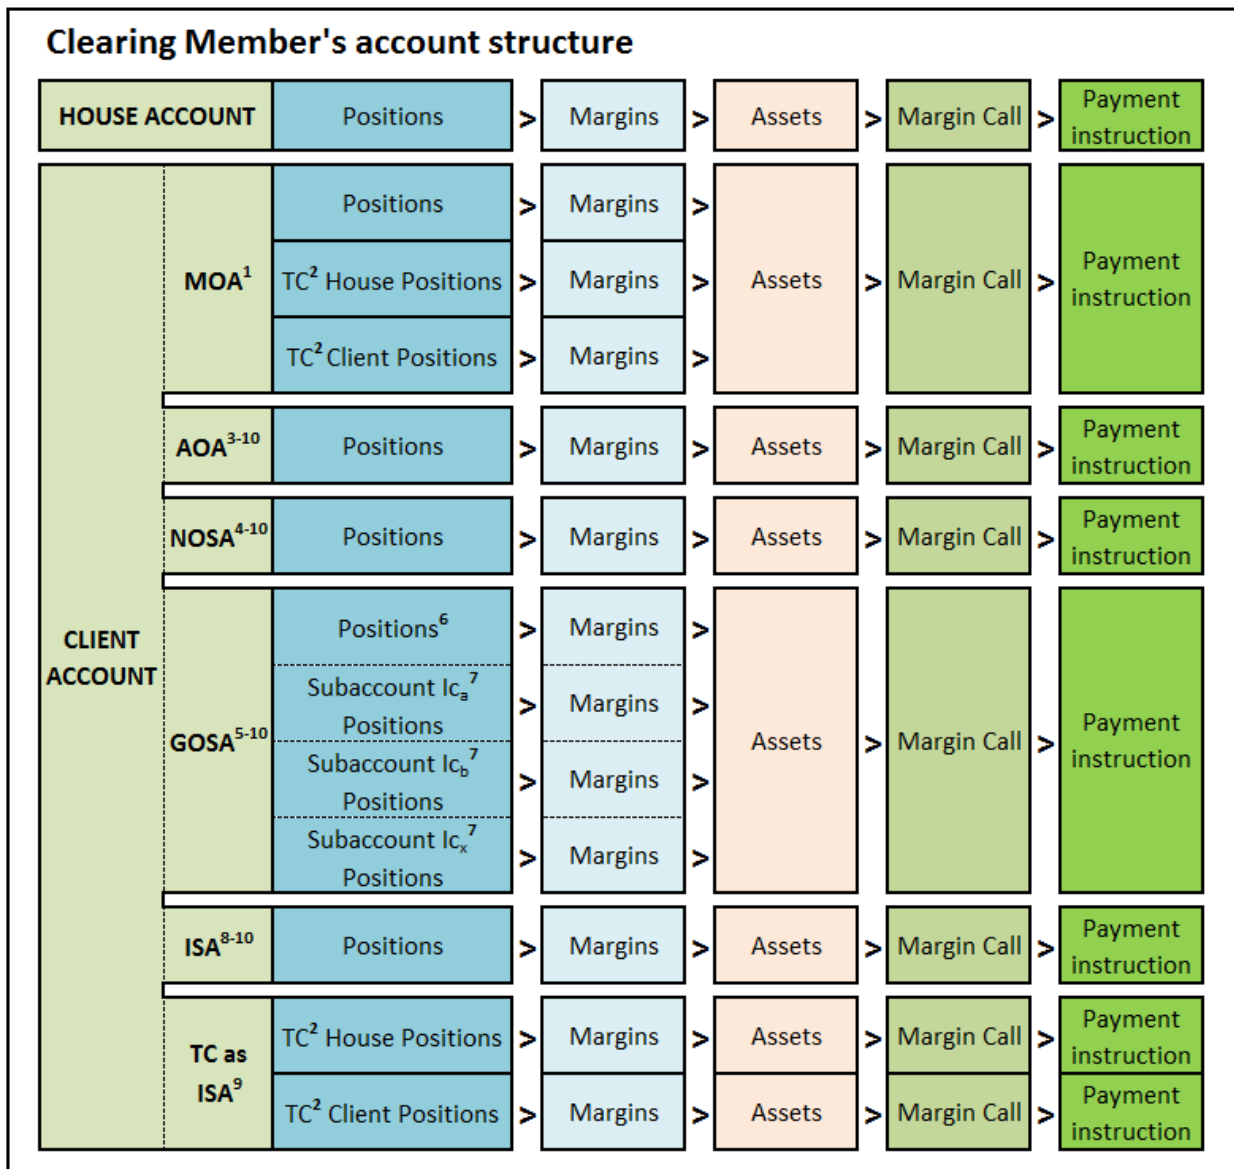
Clearing Member's account structure

HOUSE ACCOUNT | Positions > Margins > Assets > Margin Call > Payment instruction

CLIENT ACCOUNT

MOA$^{1}$
Positions > Margins >
TC$^{2}$ House Positions > Margins >
TC$^{2}$ Client Positions > Margins >
Assets > Margin Call > Payment instruction

AOA$^{3-10}$ Positions > Margins > Assets > Margin Call > Payment instruction

NOSA$^{4-10}$ Positions > Margins > Assets > Margin Call > Payment instruction

GOSA$^{5-10}$
Positions$^{6}$ > Margins >
Subaccount Ic$_{a}^{7}$ Positions > Margins >
Subaccount Ic$_{b}^{7}$ Positions > Margins >
Subaccount Ic$_{x}^{7}$ Positions > Margins >
Assets > Margin Call > Payment instruction

ISA$^{8-10}$ Positions > Margins > Assets > Margin Call > Payment instruction

TC as ISA$^{9}$
TC$^{2}$ House Positions > Margins > Assets > Margin Call > Payment instruction
TC$^{2}$ Client Positions > Margins > Assets > Margin Call > Payment instruction